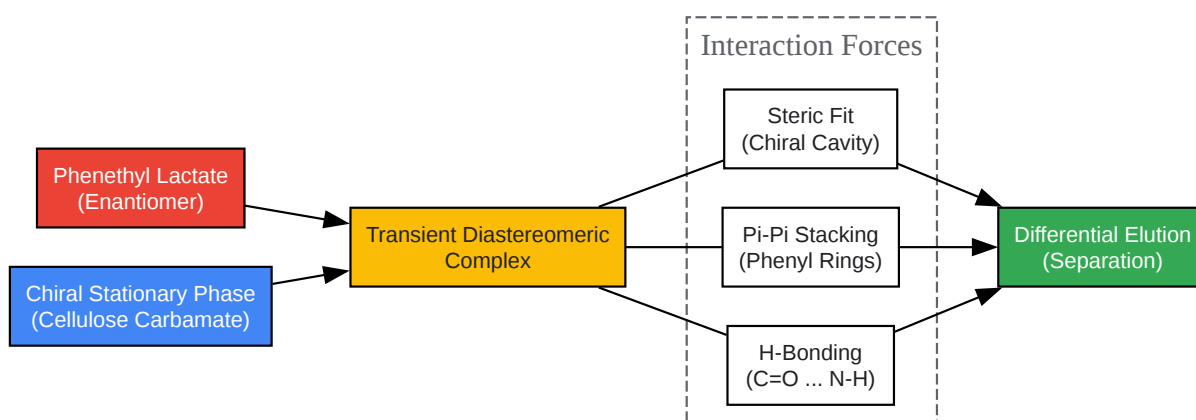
Interaction Forces

Phenethyl Lactate
(Enantiomer)

Chiral Stationary Phase
(Cellulose Carbamate)

Transient Diastereomeric
Complex

Steric Fit
(Chiral Cavity)

Pi-Pi Stacking
(Phenyl Rings)

H-Bonding
(C=O ... N-H)

Differential Elution
(Separation)